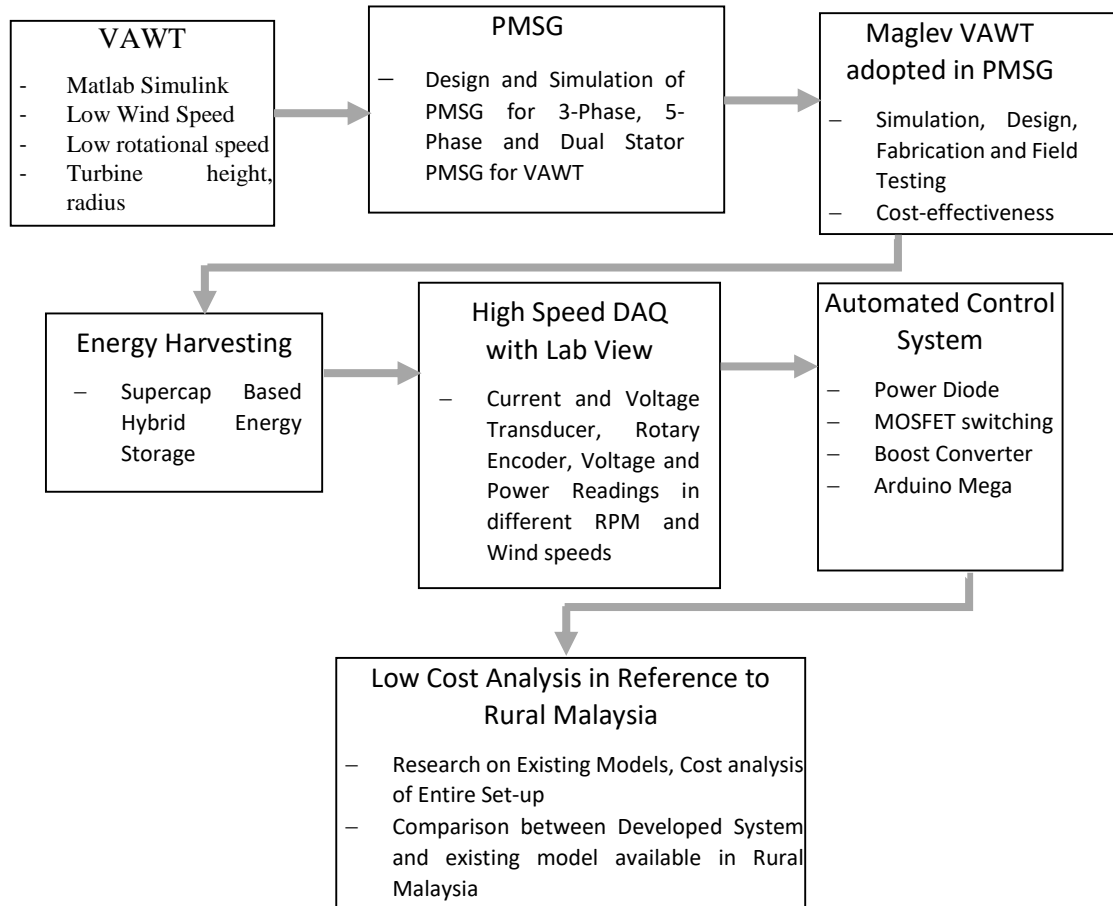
VAWT

- Matlab Simulink
- Low Wind Speed
- Low rotational speed
- Turbine height, radius

PMSG

– Design and Simulation of PMSG for 3-Phase, 5-Phase and Dual Stator PMSG for VAWT

Maglev VAWT adopted in PMSG

– Simulation, Design, Fabrication and Field Testing
– Cost-effectiveness

Energy Harvesting

– Supercap Based Hybrid Energy Storage

High Speed DAQ with Lab View

– Current and Voltage Transducer, Rotary Encoder, Voltage and Power Readings in different RPM and Wind speeds

Automated Control System

– Power Diode
– MOSFET switching
– Boost Converter
– Arduino Mega

Low Cost Analysis in Reference to Rural Malaysia

– Research on Existing Models, Cost analysis of Entire Set-up
– Comparison between Developed System and existing model available in Rural Malaysia